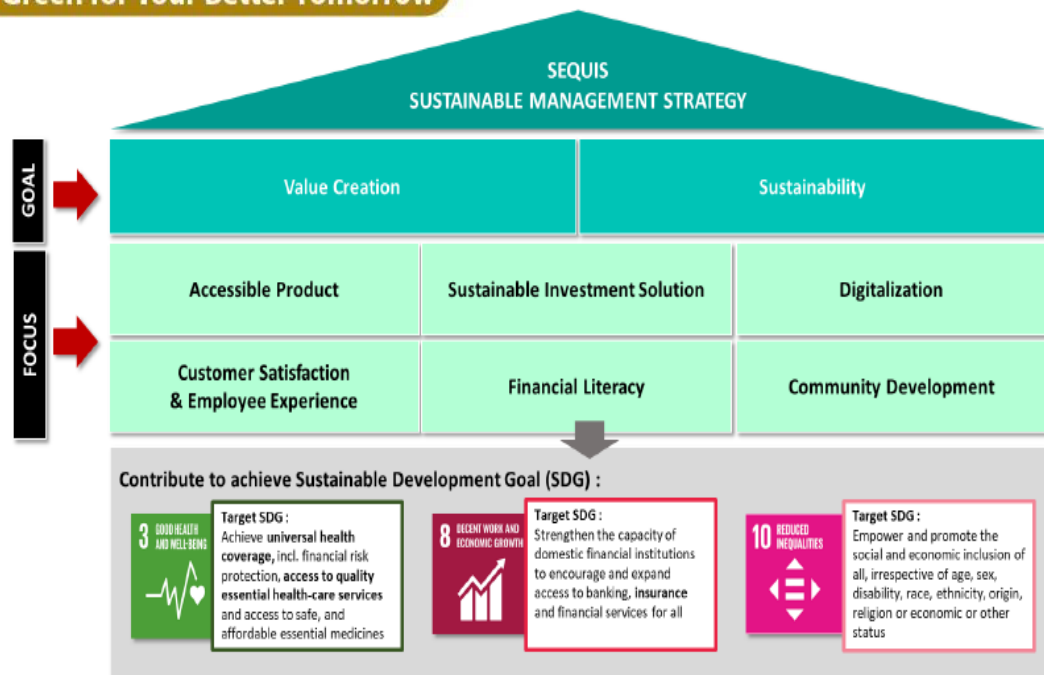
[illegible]

SEQUIS
SUSTAINABLE MANAGEMENT STRATEGY

GOAL

Value Creation

Sustainability

FOCUS

Accessible Product

Sustainable Investment Solution

Digitalization

Customer Satisfaction & Employee Experience

Financial Literacy

Community Development

Contribute to achieve Sustainable Development Goal (SDG) :

3 GOOD HEALTH AND WELL-BEING

Target SDG : Achieve universal health coverage, incl. financial risk protection, access to quality essential health-care services and access to safe, and affordable essential medicines

8 DECENT WORK AND ECONOMIC GROWTH

Target SDG : Strengthen the capacity of domestic financial institutions to encourage and expand access to banking, insurance and financial services for all

10 REDUCED INEQUALITIES

Target SDG : Empower and promote the social and economic inclusion of all, irrespective of age, sex, disability, race, ethnicity, origin, religion or economic or other status